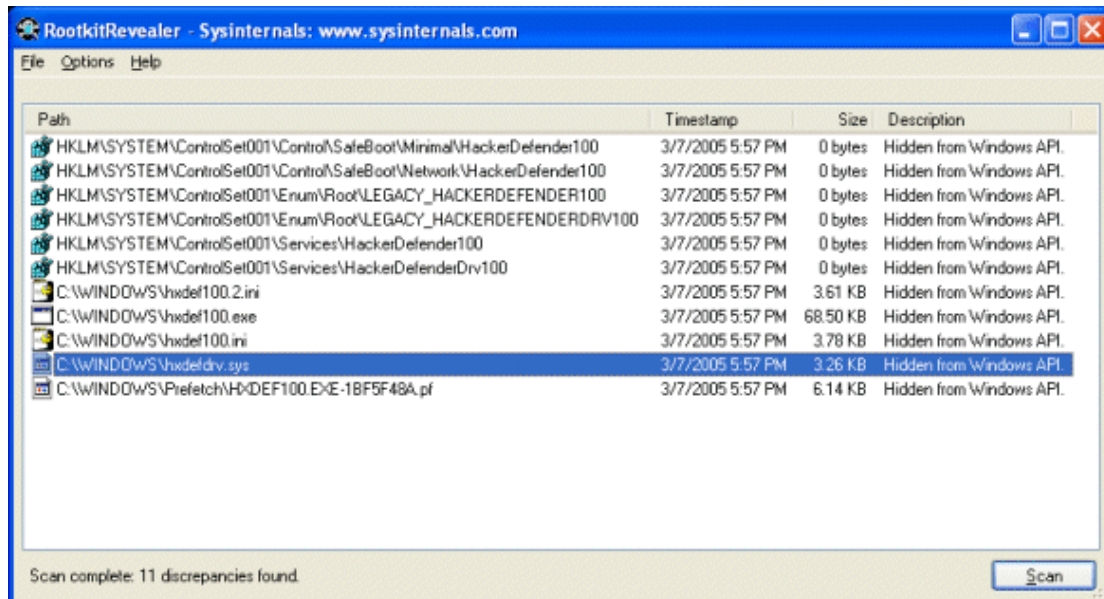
RootkitRevealer - Sysinternals: www.sysinternals.com

File Options Help

| Path | Timestamp | Size | Description |
|---|---|---|---|
| HKLM\SYSTEM\ControlSet001\Control\SafeBoot\Minimal\HackerDefender100 | 3/7/2005 5:57 PM | 0 bytes | Hidden from Windows API. |
| HKLM\SYSTEM\ControlSet001\Control\SafeBoot\Network\HackerDefender100 | 3/7/2005 5:57 PM | 0 bytes | Hidden from Windows API. |
| HKLM\SYSTEM\ControlSet001\Enum\Root\LEGACY_HACKERDEFENDER100 | 3/7/2005 5:57 PM | 0 bytes | Hidden from Windows API. |
| HKLM\SYSTEM\ControlSet001\Enum\Root\LEGACY_HACKERDEFENDERDRV100 | 3/7/2005 5:57 PM | 0 bytes | Hidden from Windows API. |
| HKLM\SYSTEM\ControlSet001\Services\HackerDefender100 | 3/7/2005 5:57 PM | 0 bytes | Hidden from Windows API. |
| HKLM\SYSTEM\ControlSet001\Services\HackerDefenderDrv100 | 3/7/2005 5:57 PM | 0 bytes | Hidden from Windows API. |
| C:\WINDOWS\hxdef100.2.ini | 3/7/2005 5:57 PM | 3.61 KB | Hidden from Windows API. |
| C:\WINDOWS\hxdef100.exe | 3/7/2005 5:57 PM | 68.50 KB | Hidden from Windows API. |
| C:\WINDOWS\hxdef100.ini | 3/7/2005 5:57 PM | 3.78 KB | Hidden from Windows API. |
| C:\WINDOWS\hxdefdrv.sys | 3/7/2005 5:57 PM | 3.26 KB | Hidden from Windows API. |
| C:\WINDOWS\Prefetch\HXDEF100.EXE-1BF5F48A.pf | 3/7/2005 5:57 PM | 6.14 KB | Hidden from Windows API. |

Scan complete: 11 discrepancies found.

Scan